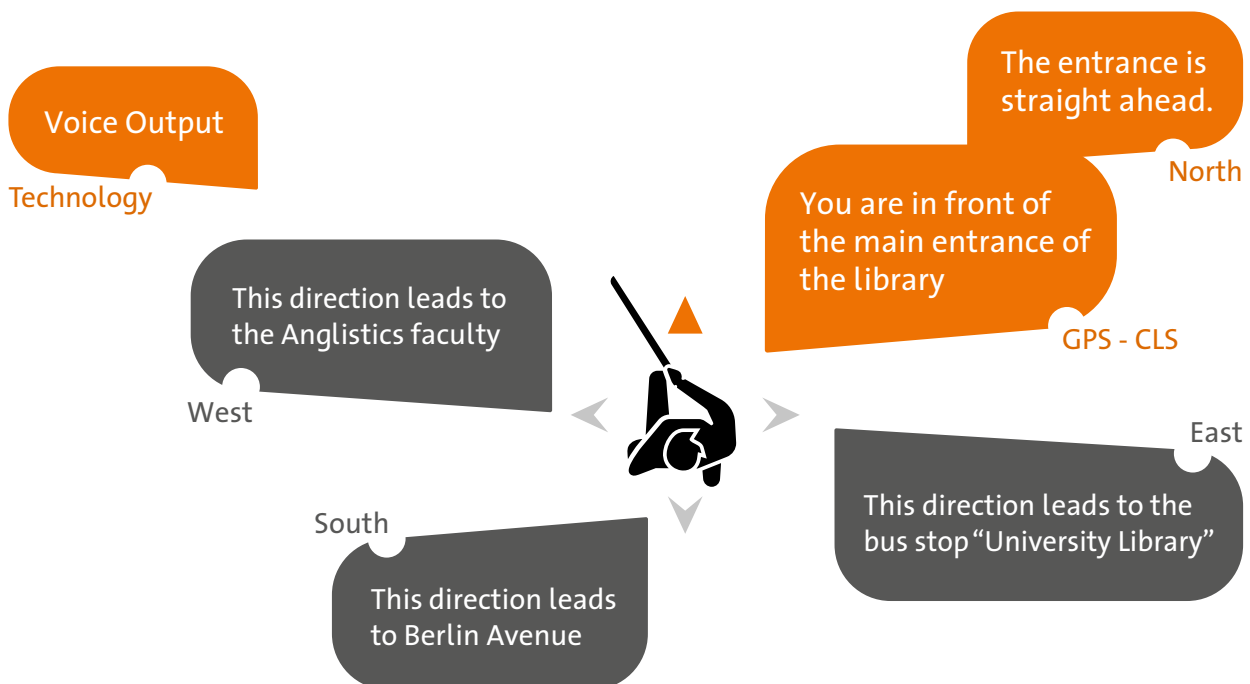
Voice Output

Technology

The entrance is straight ahead.

North

You are in front of the main entrance of the library

GPS - CLS

This direction leads to the Anglistics faculty

West

East

This direction leads to the bus stop “University Library”

South

This direction leads to Berlin Avenue